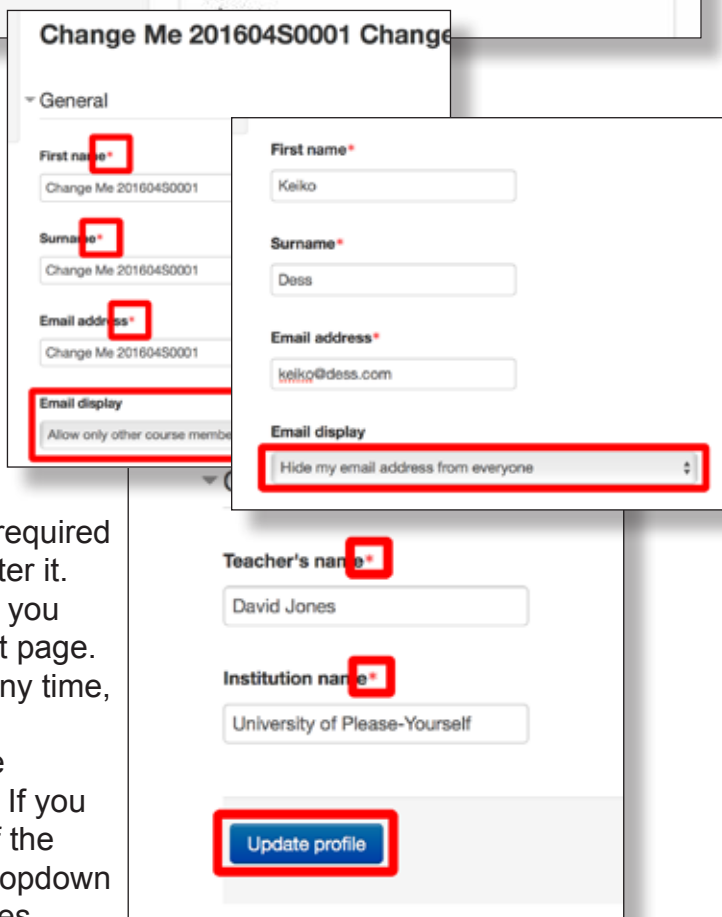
Change Me 201604S0001 Change

General

First name*
Change Me 201604S0001

Surname*
Change Me 201604S0001

Email address*
Change Me 201604S0001

Email display
Allow only other course membe

First name*
Keiko

Surname*
Dess

Email address*
keiko@dess.com

Email display
Hide my email address from everyone

required
ter it.
you
t page.
ny time,

e
If you
f the
opdown
es

Teacher's name*
David Jones

Institution name*
University of Please-Yourself

Update profile